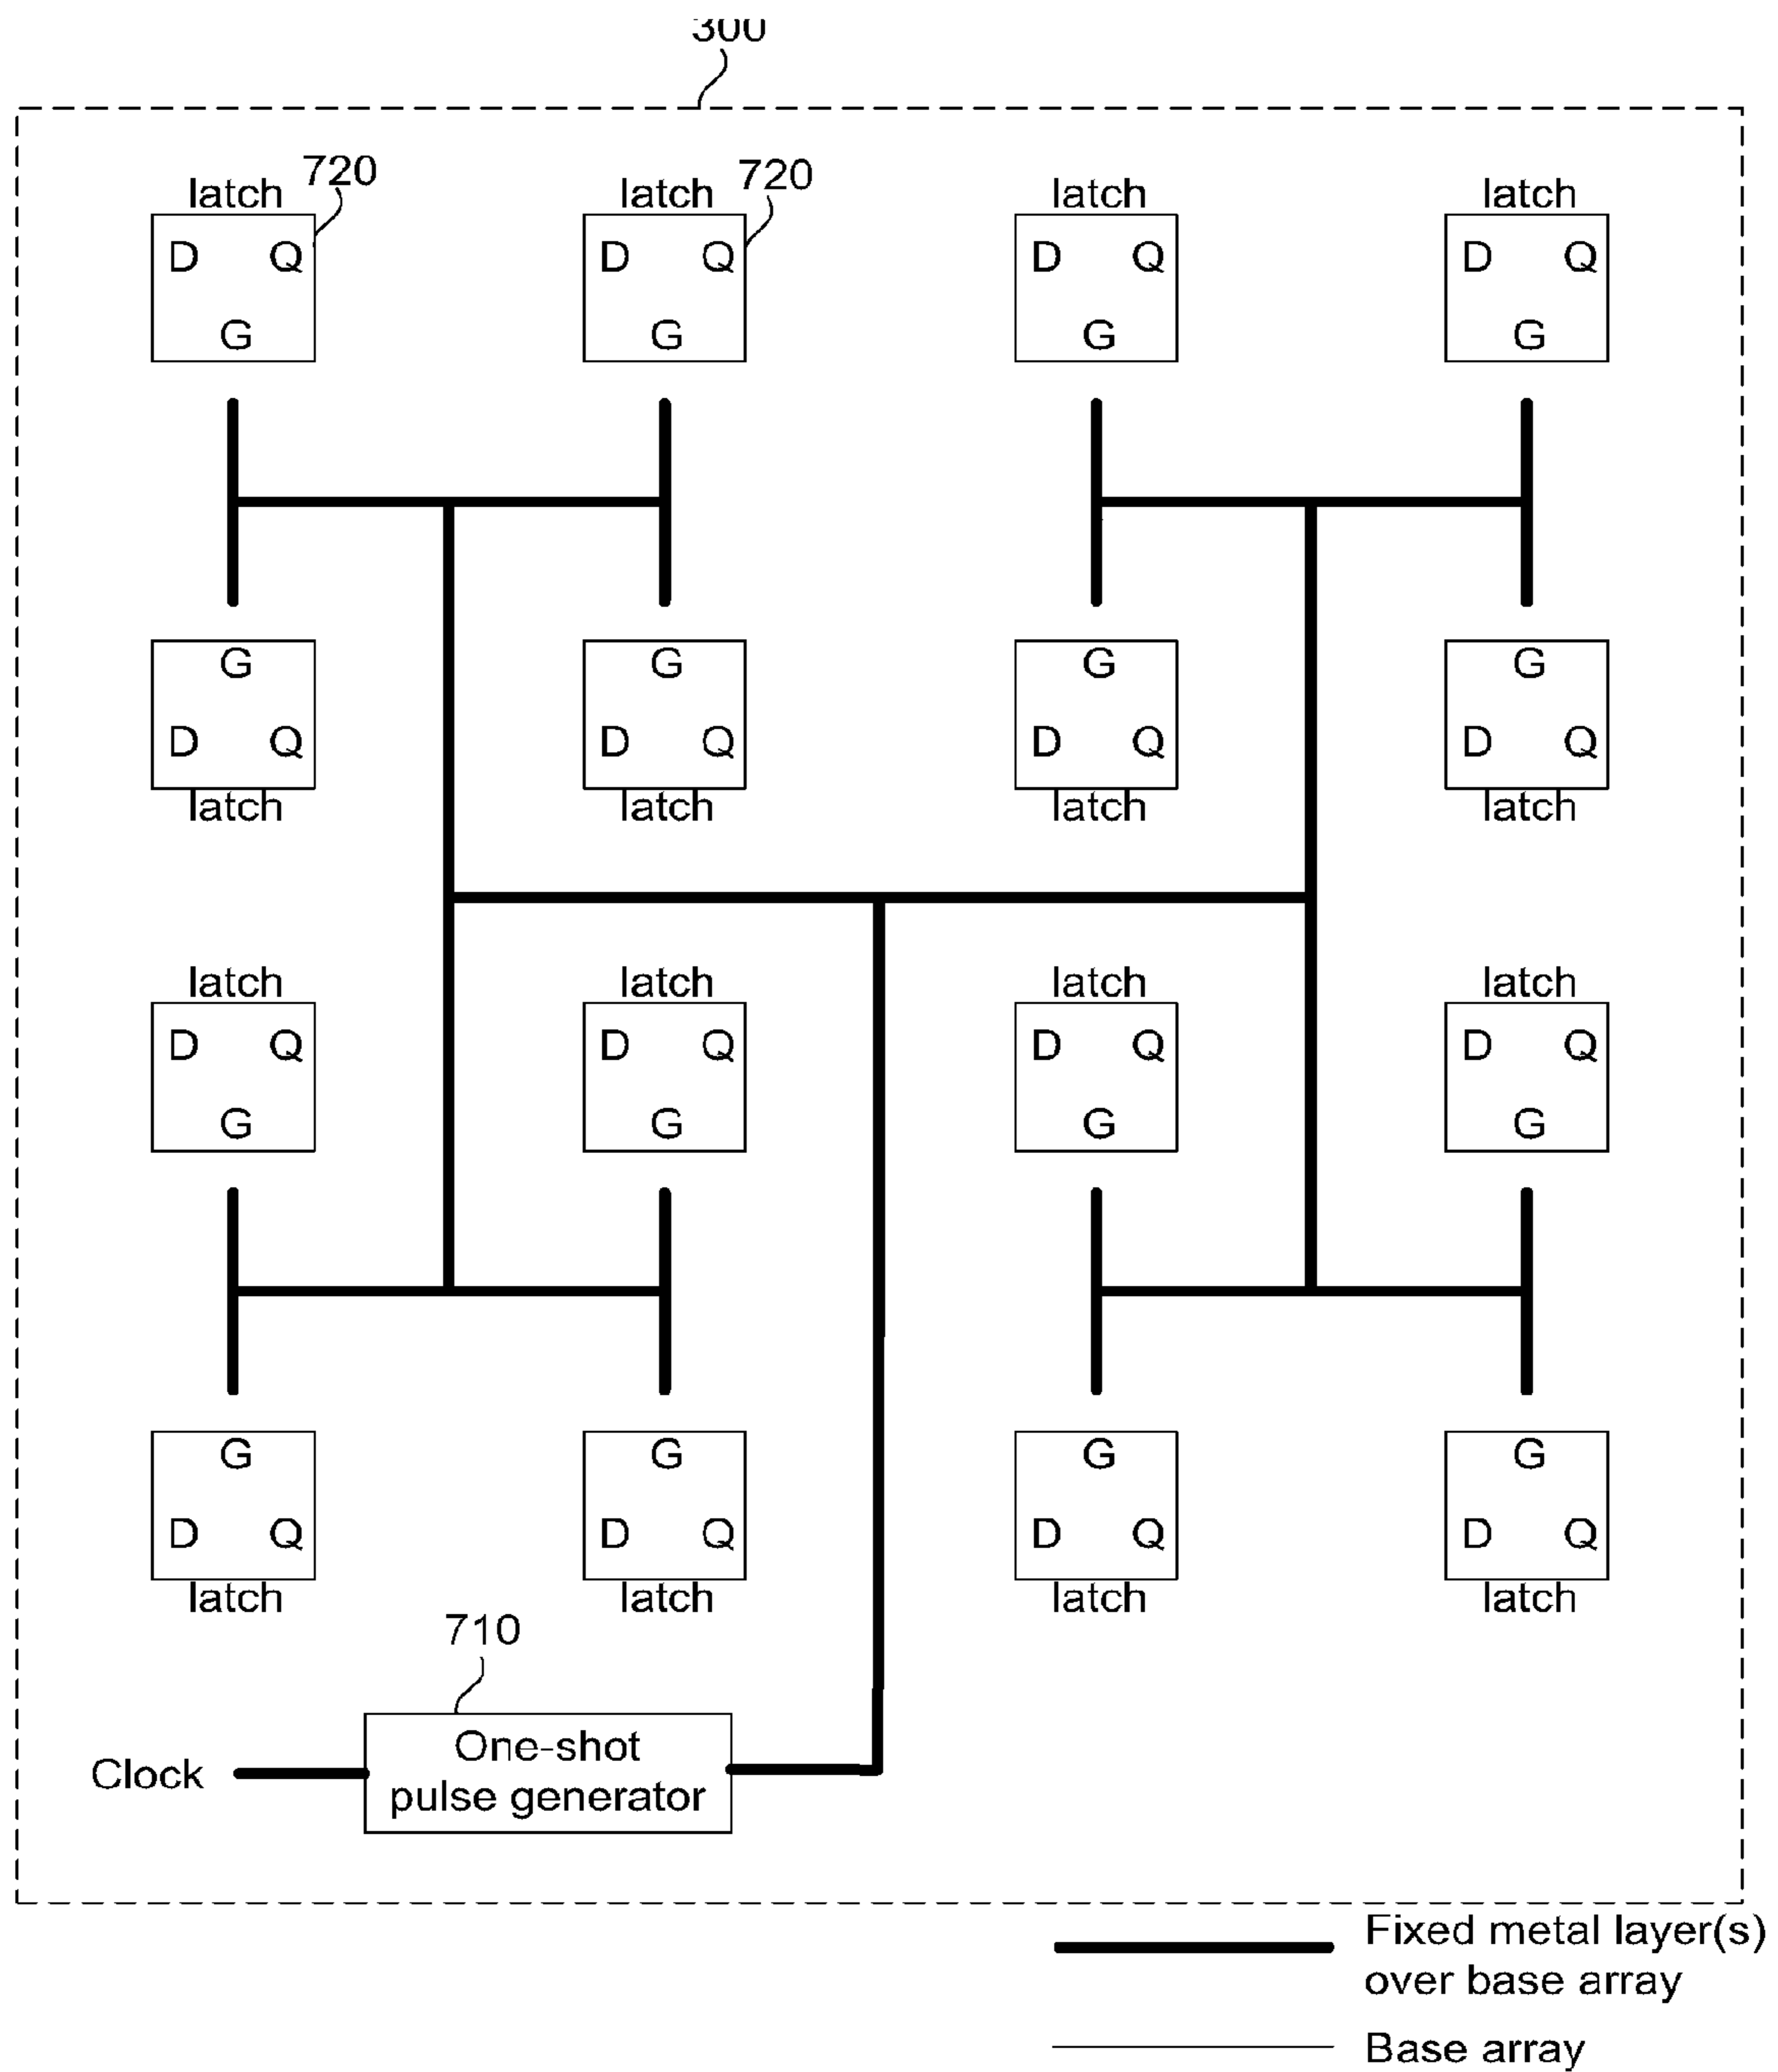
300

latch 720
D Q
G

latch 720
D Q
G

latch
D Q
G

latch
D Q
G

G
D Q
latch

G
D Q
latch

G
D Q
latch

G
D Q
latch

latch
D Q
G

latch
D Q
G

latch
D Q
G

latch
D Q
G

G
D Q
latch

G
D Q
latch

G
D Q
latch

G
D Q
latch

710

Clock

One-shot pulse generator

Fixed metal layer(s) over base array

Base array